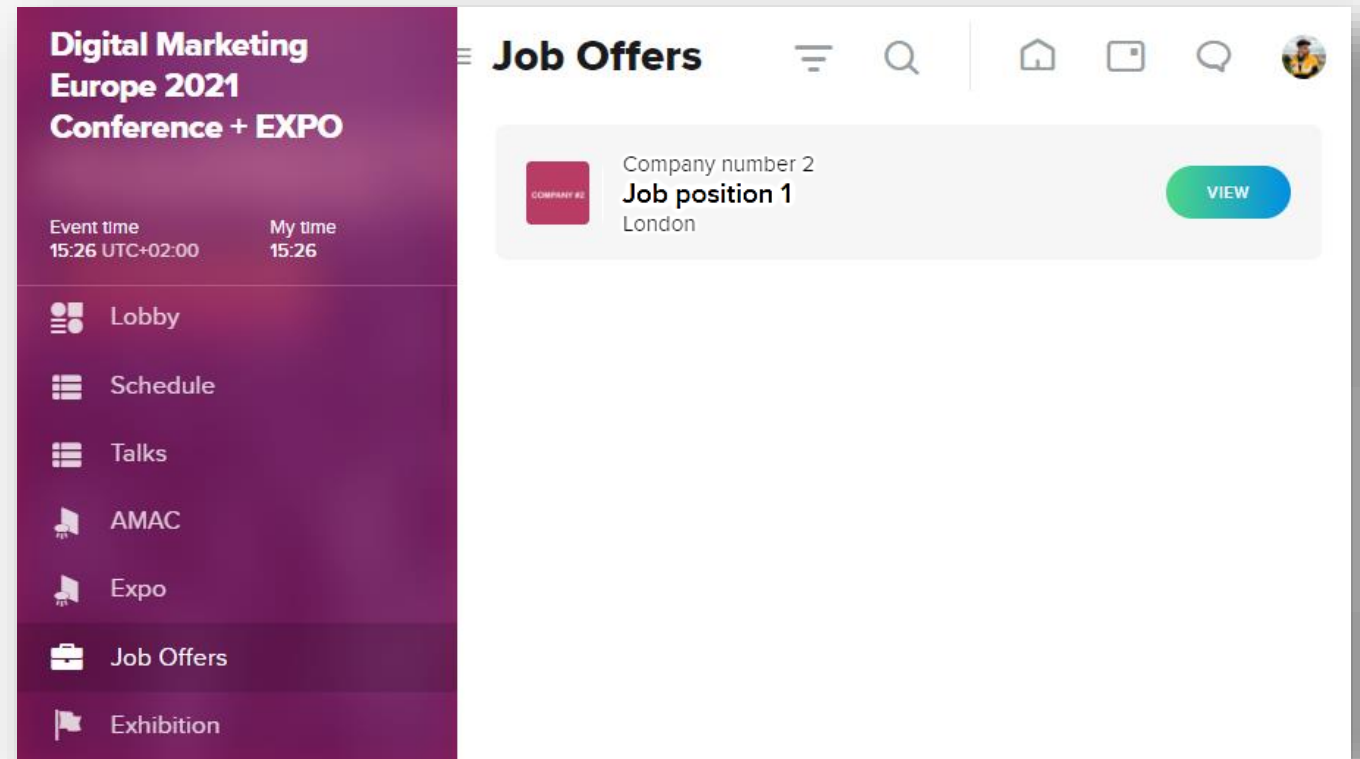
Digital Marketing Europe 2021 Conference + EXPO

Event time
15:26 UTC+02:00

My time
15:26

Lobby

Schedule

Talks

AMAC

Expo

Job Offers

Exhibition

Job Offers

COMPANY #2

Company number 2
Job position 1
London

VIEW